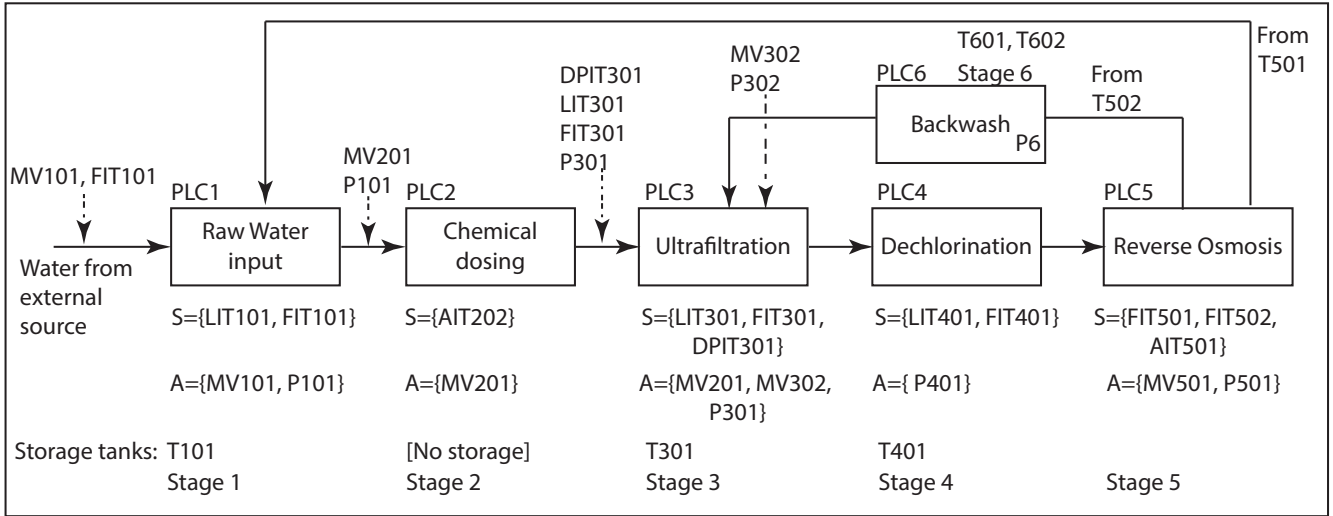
From T501

MV302
P302

T601, T602
Stage 6

PLC6

From T502

Backwash
P6

DPIT301
LIT301
FIT301
P301

MV101, FIT101

MV201
P101

PLC1

PLC2

PLC3

PLC4

PLC5

Water from external source

Raw Water input

Chemical dosing

Ultrafiltration

Dechlorination

Reverse Osmosis

S={LIT101, FIT101}

S={AIT202}

S={LIT301, FIT301, DPIT301}

S={LIT401, FIT401}

S={FIT501, FIT502, AIT501}

A={MV101, P101}

A={MV201}

A={MV201, MV302, P301}

A={ P401}

A={MV501, P501}

Storage tanks: T101
Stage 1

[No storage]
Stage 2

T301
Stage 3

T401
Stage 4

Stage 5